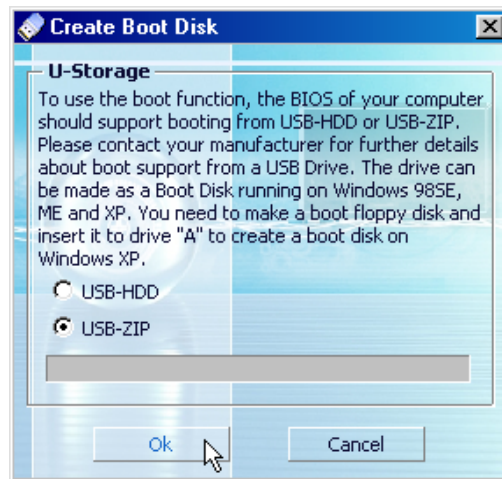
Create Boot Disk

U-Storage

To use the boot function, the BIOS of your computer should support booting from USB-HDD or USB-ZIP. Please contact your manufacturer for further details about boot support from a USB Drive. The drive can be made as a Boot Disk running on Windows 98SE, ME and XP. You need to make a boot floppy disk and insert it to drive "A" to create a boot disk on Windows XP.

USB-HDD

USB-ZIP

Ok

Cancel